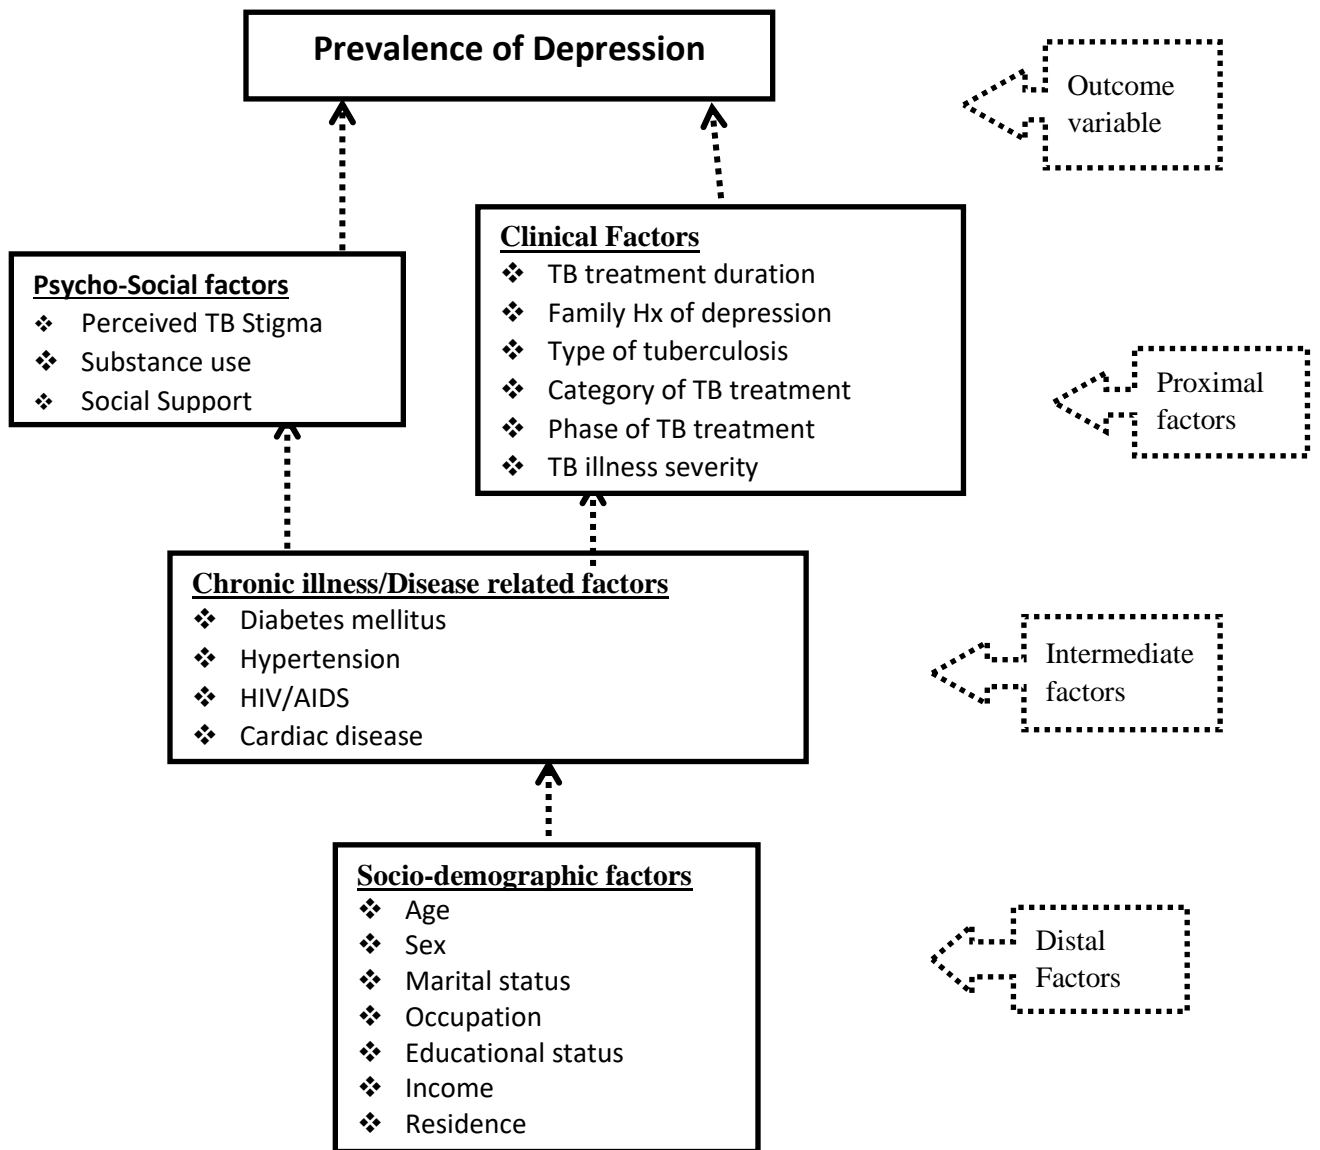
Prevalence of Depression

Outcome variable

Clinical Factors
❖ TB treatment duration
❖ Family Hx of depression
❖ Type of tuberculosis
❖ Category of TB treatment
❖ Phase of TB treatment
❖ TB illness severity

Psycho-Social factors
❖ Perceived TB Stigma
❖ Substance use
❖ Social Support

Proximal factors

Chronic illness/Disease related factors
❖ Diabetes mellitus
❖ Hypertension
❖ HIV/AIDS
❖ Cardiac disease

Intermediate factors

Socio-demographic factors
❖ Age
❖ Sex
❖ Marital status
❖ Occupation
❖ Educational status
❖ Income
❖ Residence

Distal Factors